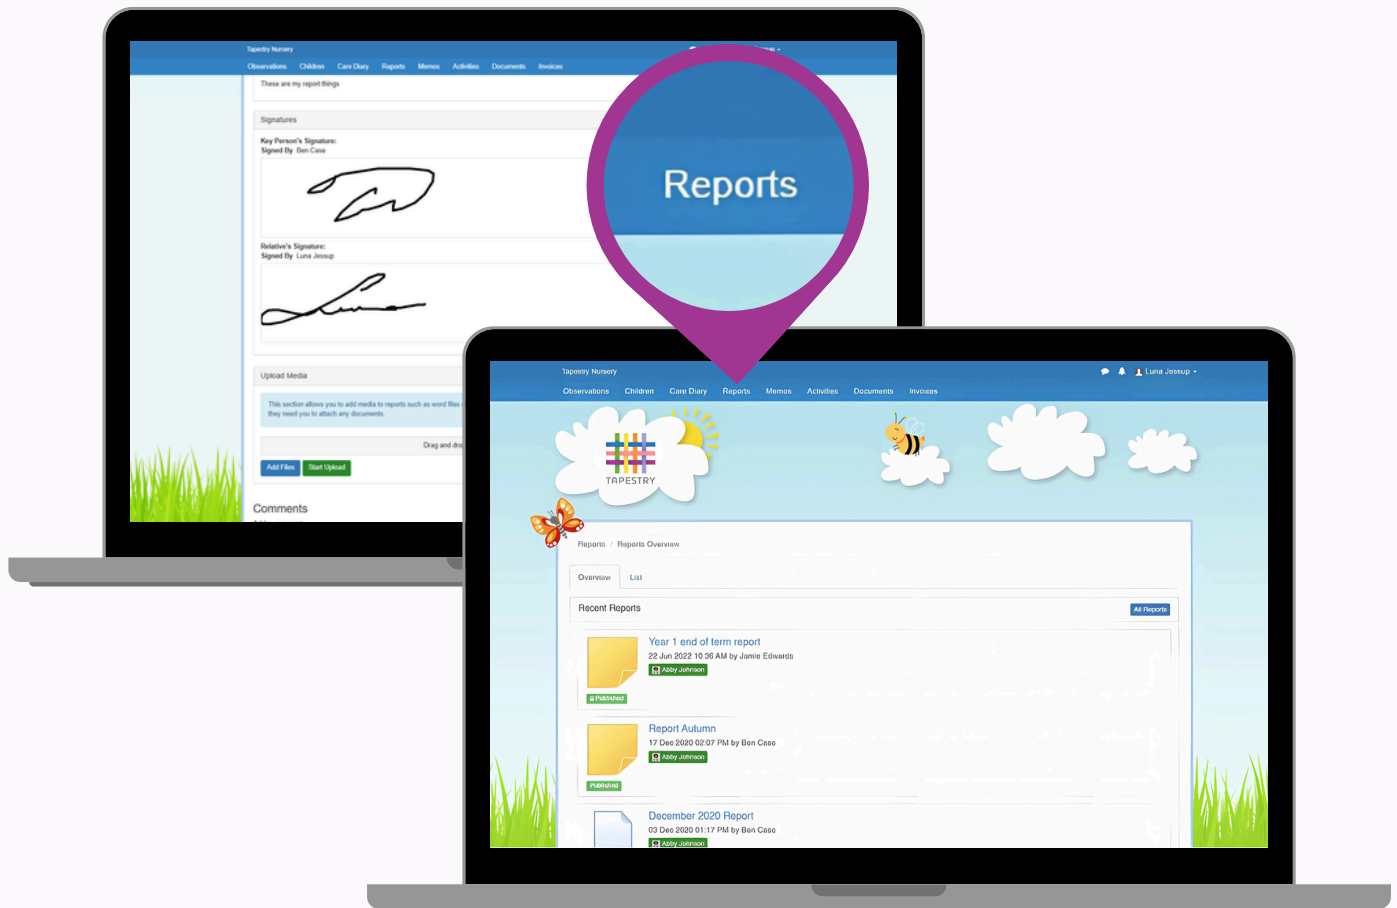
Tapestry Nursery
Observations Children Care Diary Reports Memos Activities Documents Invoices

These are my report things

Signatures

Key Person's Signature:
Signed By Ben Case

Relative's Signature:
Signed By Luna Jessup

Upload Media

This section allows you to add media to reports such as word files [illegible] they need you to attach any documents.

Drag and dro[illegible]

Add Files Start Upload

Comments

Reports

Tapestry Nursery
Luna Jessup
Observations Children Care Diary Reports Memos Activities Documents Invoices

TAPESTRY

Reports / Reports Overview

Overview List

Recent Reports

All Reports

Year 1 end of term report
22 Jun 2022 10:36 AM by Jamie Edwards
Abby Johnson
Published

Report Autumn
17 Dec 2020 02:07 PM by Ben Case
Abby Johnson
Published

December 2020 Report
03 Dec 2020 01:17 PM by Ben Case
Abby Johnson